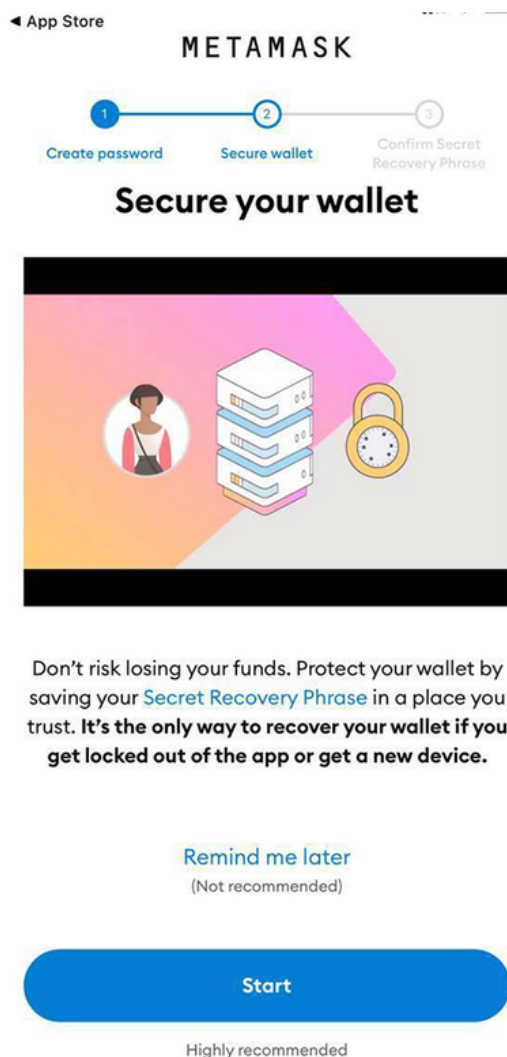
◄ App Store

METAMASK

1 Create password

2 Secure wallet

3 Confirm Secret Recovery Phrase

Secure your wallet

Don't risk losing your funds. Protect your wallet by saving your Secret Recovery Phrase in a place you trust. **It's the only way to recover your wallet if you get locked out of the app or get a new device.**

Remind me later
(Not recommended)

Start

Highly recommended